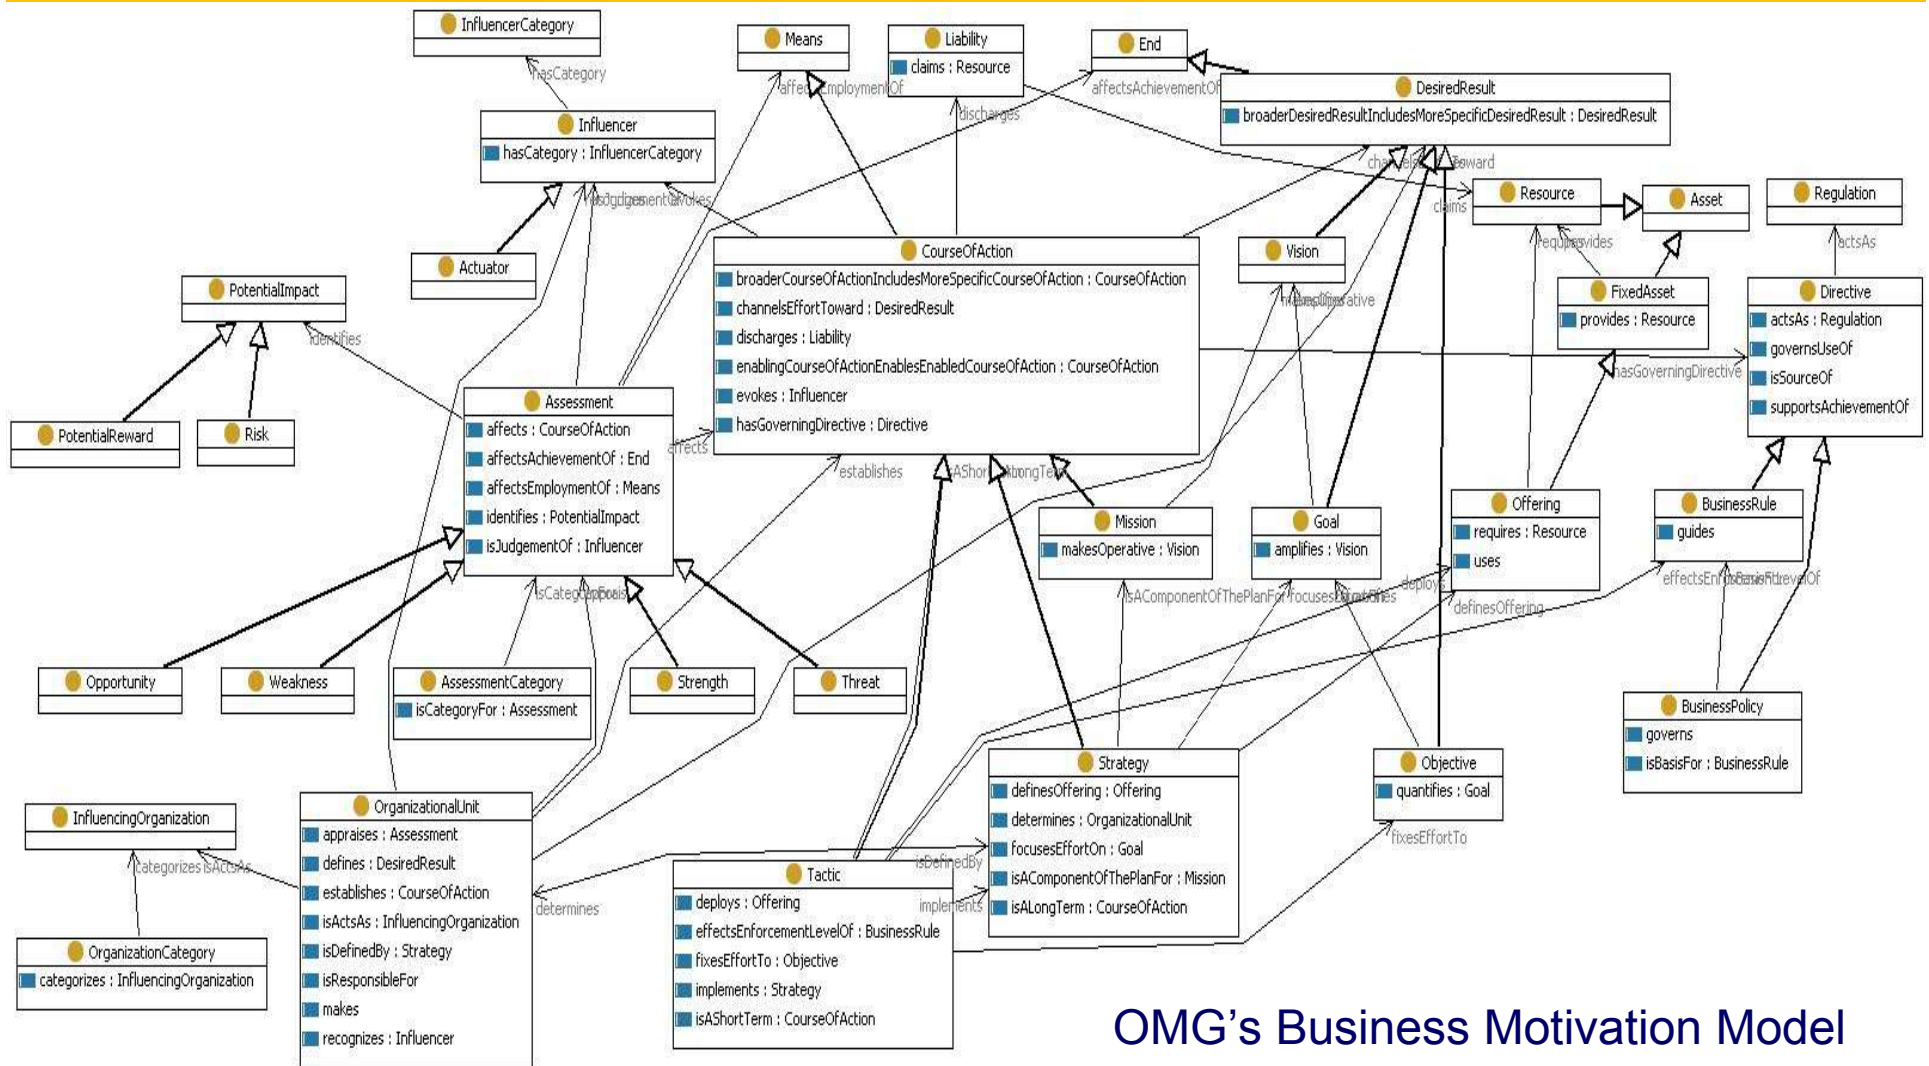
InfluencerCategory

hasCategory

Influencer
hasCategory : InfluencerCategory

Means

affectsEmploymentOf

Liability
claims : Resource

discharges

End

affectsAchievementOf

DesiredResult
broaderDesiredResultIncludesMoreSpecificDesiredResult : DesiredResult

channelsEffortToward

claims

Resource

Asset

Regulation

requires provides

actsAs

Actuator

isJudgementOf evokes

CourseOfAction
broaderCourseOfActionIncludesMoreSpecificCourseOfAction : CourseOfAction
channelsEffortToward : DesiredResult
discharges : Liability
enablingCourseOfActionEnablesEnabledCourseOfAction : CourseOfAction
evokes : Influencer
hasGoverningDirective : Directive

Vision

makesOperative

FixedAsset
provides : Resource

Directive
actsAs : Regulation
governsUseOf
isSourceOf
supportsAchievementOf

hasGoverningDirective

PotentialImpact

identifies

PotentialReward

Risk

Assessment
affects : CourseOfAction
affectsAchievementOf : End
affectsEmploymentOf : Means
identifies : PotentialImpact
isJudgementOf : Influencer

affects

establishes

isAShortTerm isLongTerm

Mission
makesOperative : Vision

Goal
amplifies : Vision

Offering
requires : Resource
uses

BusinessRule
guides

effectsEnforcementLevelOf isBasisFor

isCategoryFor appraises

isAComponentOfThePlanFor focusesEffortOn quantifies

deploys

definesOffering

Opportunity

Weakness

AssessmentCategory
isCategoryFor : Assessment

Strength

Threat

BusinessPolicy
governs
isBasisFor : BusinessRule

Strategy
definesOffering : Offering
determines : OrganizationalUnit
focusesEffortOn : Goal
isAComponentOfThePlanFor : Mission
isALongTerm : CourseOfAction

Objective
quantifies : Goal

fixesEffortTo

InfluencingOrganization

categorizes isActsAs

OrganizationalUnit
appraises : Assessment
defines : DesiredResult
establishes : CourseOfAction
isActsAs : InfluencingOrganization
isDefinedBy : Strategy
isResponsibleFor
makes
recognizes : Influencer

determines

isDefinedBy

implements

Tactic
deploys : Offering
effectsEnforcementLevelOf : BusinessRule
fixesEffortTo : Objective
implements : Strategy
isAShortTerm : CourseOfAction

OrganizationCategory
categorizes : InfluencingOrganization

OMG’s Business Motivation Model